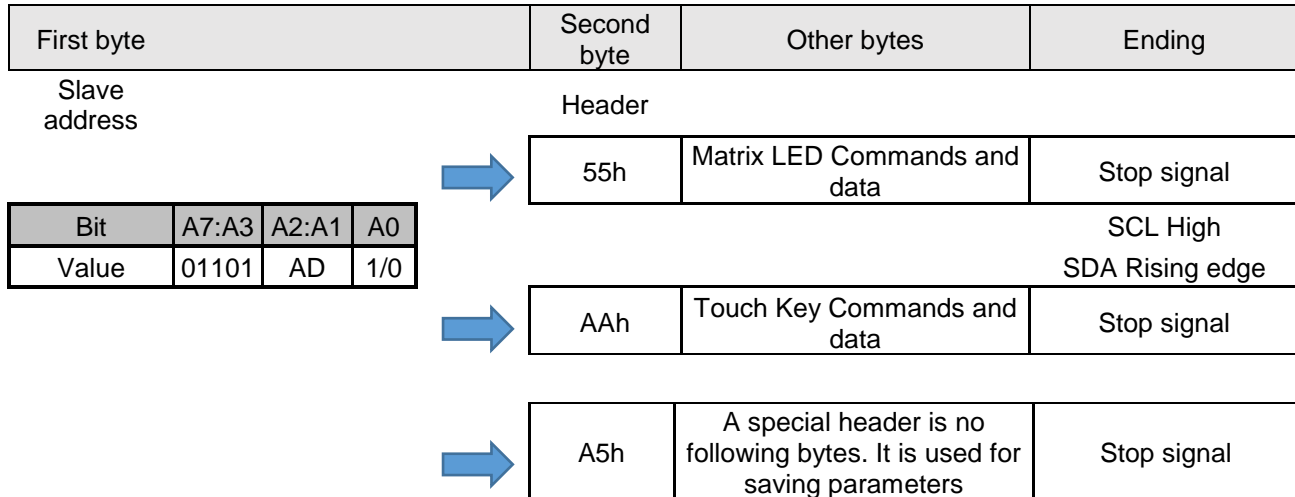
| First byte | Second byte | Other bytes | Ending |
|---|---|---|---|

Slave address

Header

| 55h | Matrix LED Commands and data | Stop signal |
|---|---|---|

| Bit | A7:A3 | A2:A1 | A0 |
|---|---|---|---|
| Value | 01101 | AD | 1/0 |

SCL High

SDA Rising edge

| AAh | Touch Key Commands and data | Stop signal |
|---|---|---|

| A5h | A special header is no following bytes. It is used for saving parameters | Stop signal |
|---|---|---|